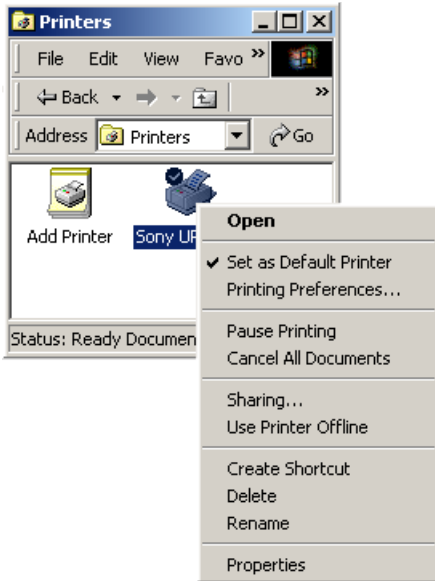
Printers

File Edit View Favo »

Back »

Address Printers Go

Add Printer

Sony UP

Status: Ready Documen

Open

Set as Default Printer
Printing Preferences...

Pause Printing
Cancel All Documents

Sharing...
Use Printer Offline

Create Shortcut
Delete
Rename

Properties